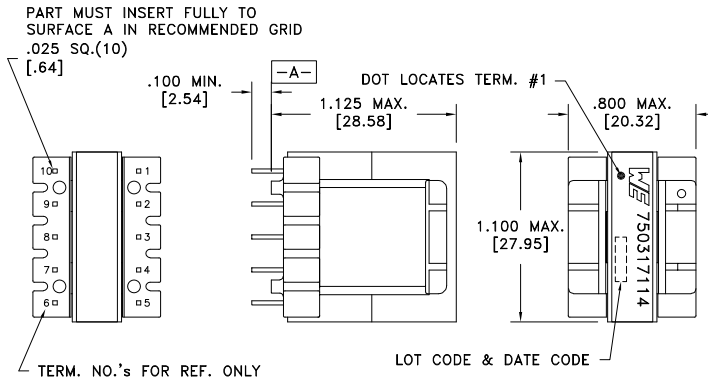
PART MUST INSERT FULLY TO SURFACE A IN RECOMMENDED GRID
.025 SQ.(10)
[.64]

.100 MIN.
[2.54]

-A-

1.125 MAX.
[28.58]

DOT LOCATES TERM. #1

.800 MAX.
[20.32]

10
9
8
7
6

1
2
3
4
5

1.100 MAX.
[27.95]

WE
750317114

LOT CODE & DATE CODE

TERM. NO.'s FOR REF. ONLY